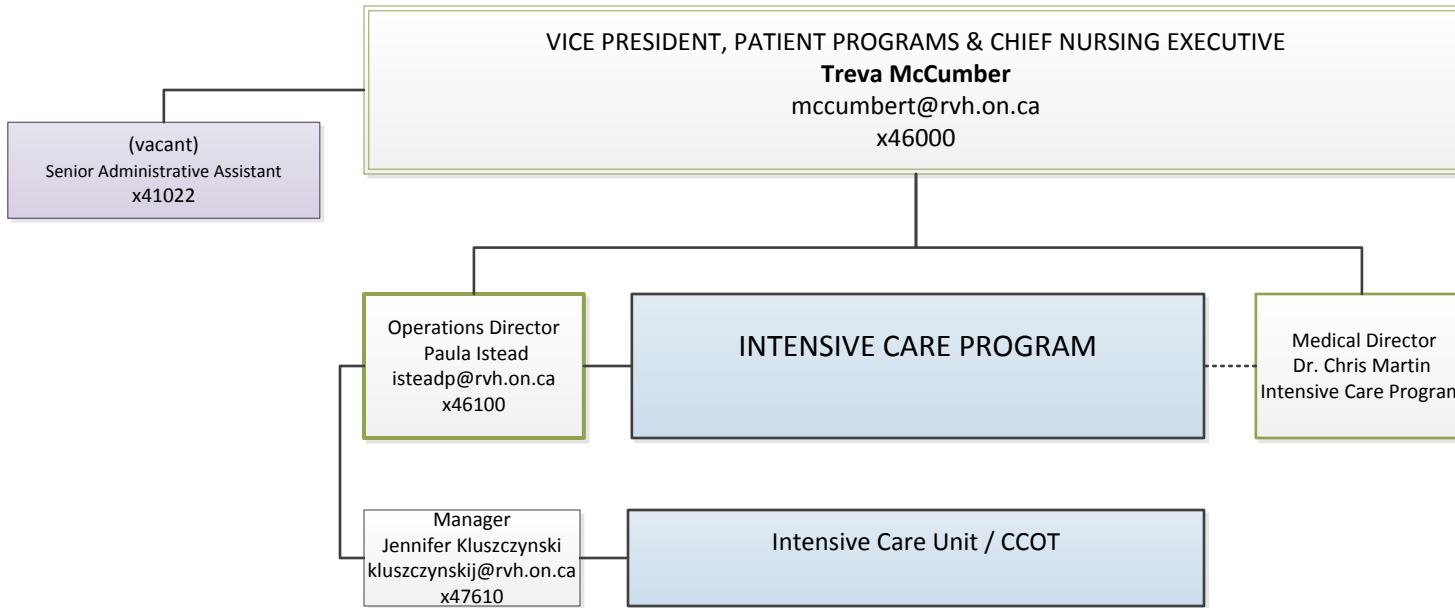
VICE PRESIDENT, PATIENT PROGRAMS & CHIEF NURSING EXECUTIVE
**Treva McCumber**
mccumbert@rvh.on.ca
x46000

(vacant)
Senior Administrative Assistant
x41022

Operations Director
Paula Istead
isteadp@rvh.on.ca
x46100

INTENSIVE CARE PROGRAM

Medical Director
Dr. Chris Martin
Intensive Care Progran

Manager
Jennifer Kluszczynski
kluszczynskij@rvh.on.ca
x47610

Intensive Care Unit / CCOT